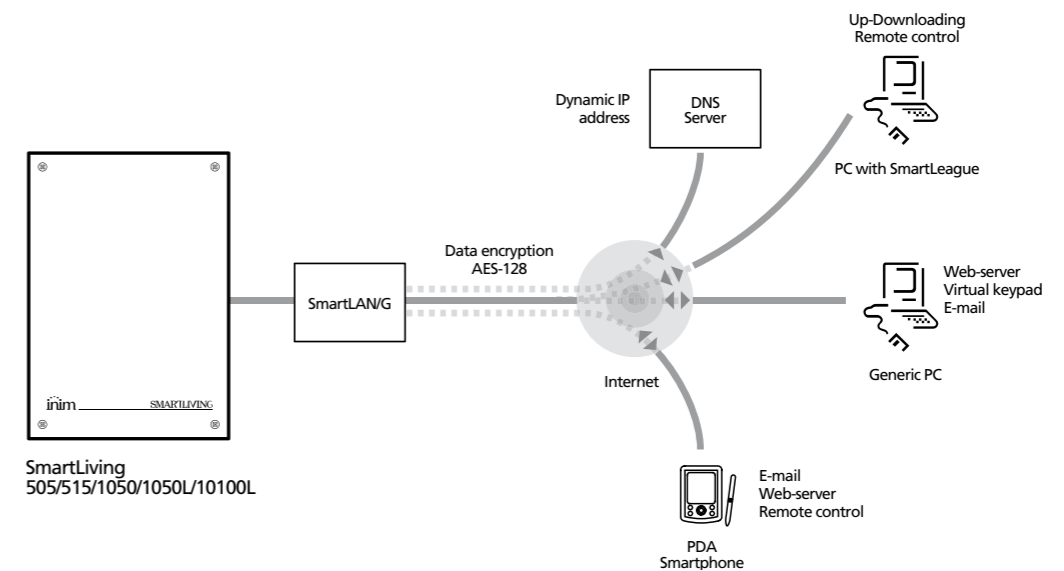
Up-Downloading
Remote control

Dynamic IP
address

DNS
Server

PC with SmartLeague

Data encryption
AES-128

SmartLAN/G

Web-server
Virtual keypad
E-mail

Generic PC

Internet

inim SMARTLIVING

SmartLiving
505/515/1050/1050L/10100L

E-mail
Web-server
Remote control

PDA
Smartphone